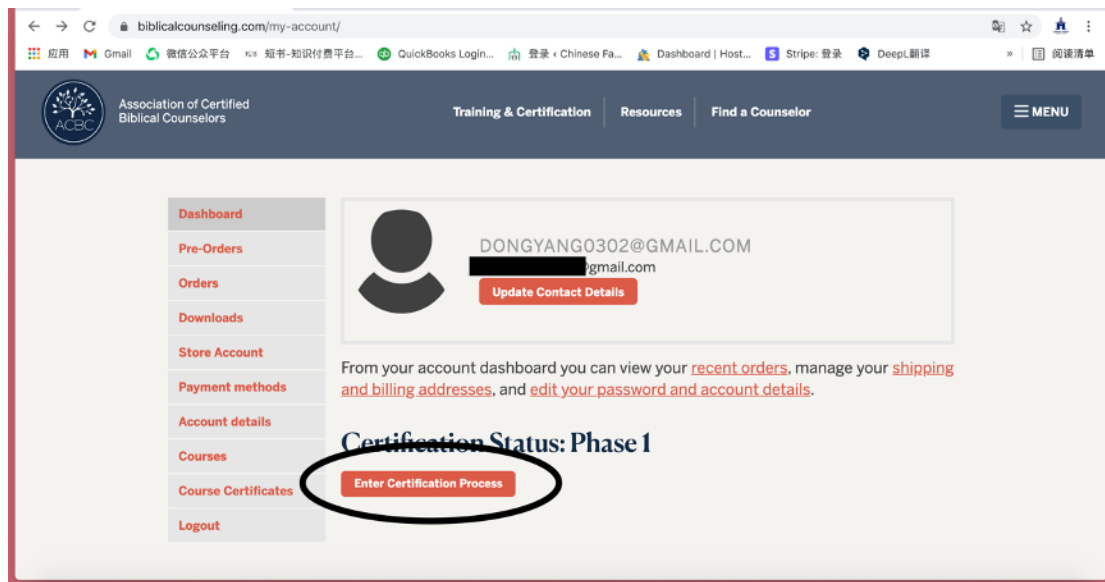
biblicalcounseling.com/my-account/

应用 Gmail 微信公众平台 短书-知识付费平台... QuickBooks Login... 登录 ‹ Chinese Fa... Dashboard | Host... Stripe: 登录 DeepL翻译 » 阅读清单

ACBC Association of Certified Biblical Counselors

Training & Certification Resources Find a Counselor MENU

Dashboard
Pre-Orders
Orders
Downloads
Store Account
Payment methods
Account details
Courses
Course Certificates
Logout

DONGYANG0302@GMAIL.COM
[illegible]gmail.com
Update Contact Details

From your account dashboard you can view your recent orders, manage your shipping and billing addresses, and edit your password and account details.

Certification Status: Phase 1

Enter Certification Process